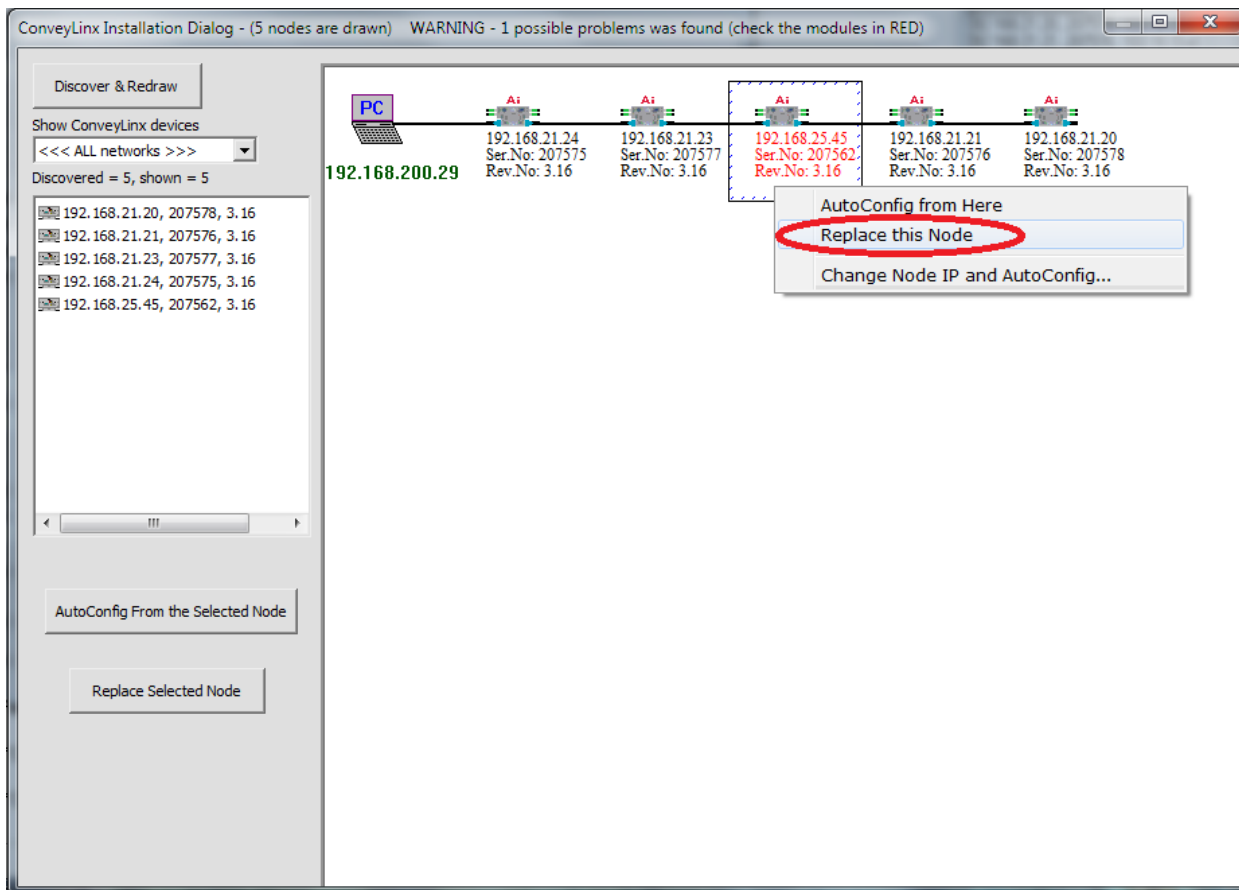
ConveyLinx Installation Dialog - (5 nodes are drawn) WARNING - 1 possible problems was found (check the modules in RED)

Discover & Redraw

Show ConveyLinx devices

<<< ALL networks >>>

Discovered = 5, shown = 5

192.168.21.20, 207578, 3.16
192.168.21.21, 207576, 3.16
192.168.21.23, 207577, 3.16
192.168.21.24, 207575, 3.16
192.168.25.45, 207562, 3.16

AutoConfig From the Selected Node

Replace Selected Node

PC

192.168.200.29

Ai
192.168.21.24
Ser.No: 207575
Rev.No: 3.16

Ai
192.168.21.23
Ser.No: 207577
Rev.No: 3.16

Ai
192.168.25.45
Ser.No: 207562
Rev.No: 3.16

Ai
192.168.21.21
Ser.No: 207576
Rev.No: 3.16

Ai
192.168.21.20
Ser.No: 207578
Rev.No: 3.16

AutoConfig from Here
Replace this Node
Change Node IP and AutoConfig...